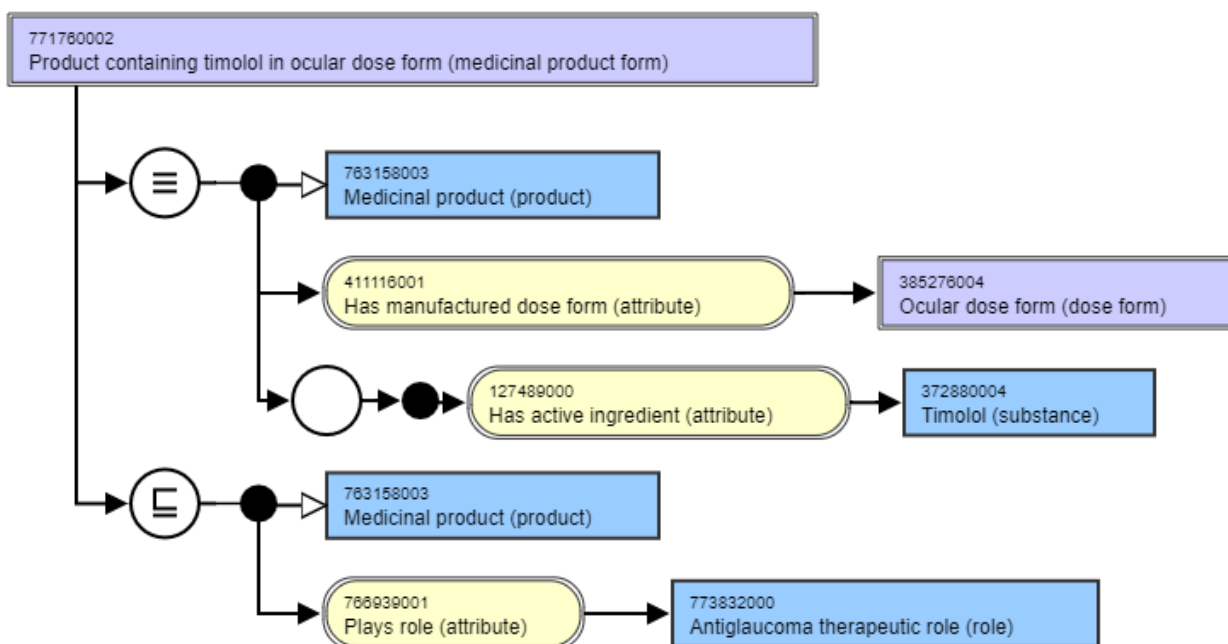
771760002
Product containing timolol in ocular dose form (medicinal product form)

≡

763158003
Medicinal product (product)

411116001
Has manufactured dose form (attribute)

385276004
Ocular dose form (dose form)

127489000
Has active ingredient (attribute)

372880004
Timolol (substance)

⊑

763158003
Medicinal product (product)

766939001
Plays role (attribute)

773832000
Antiglaucoma therapeutic role (role)